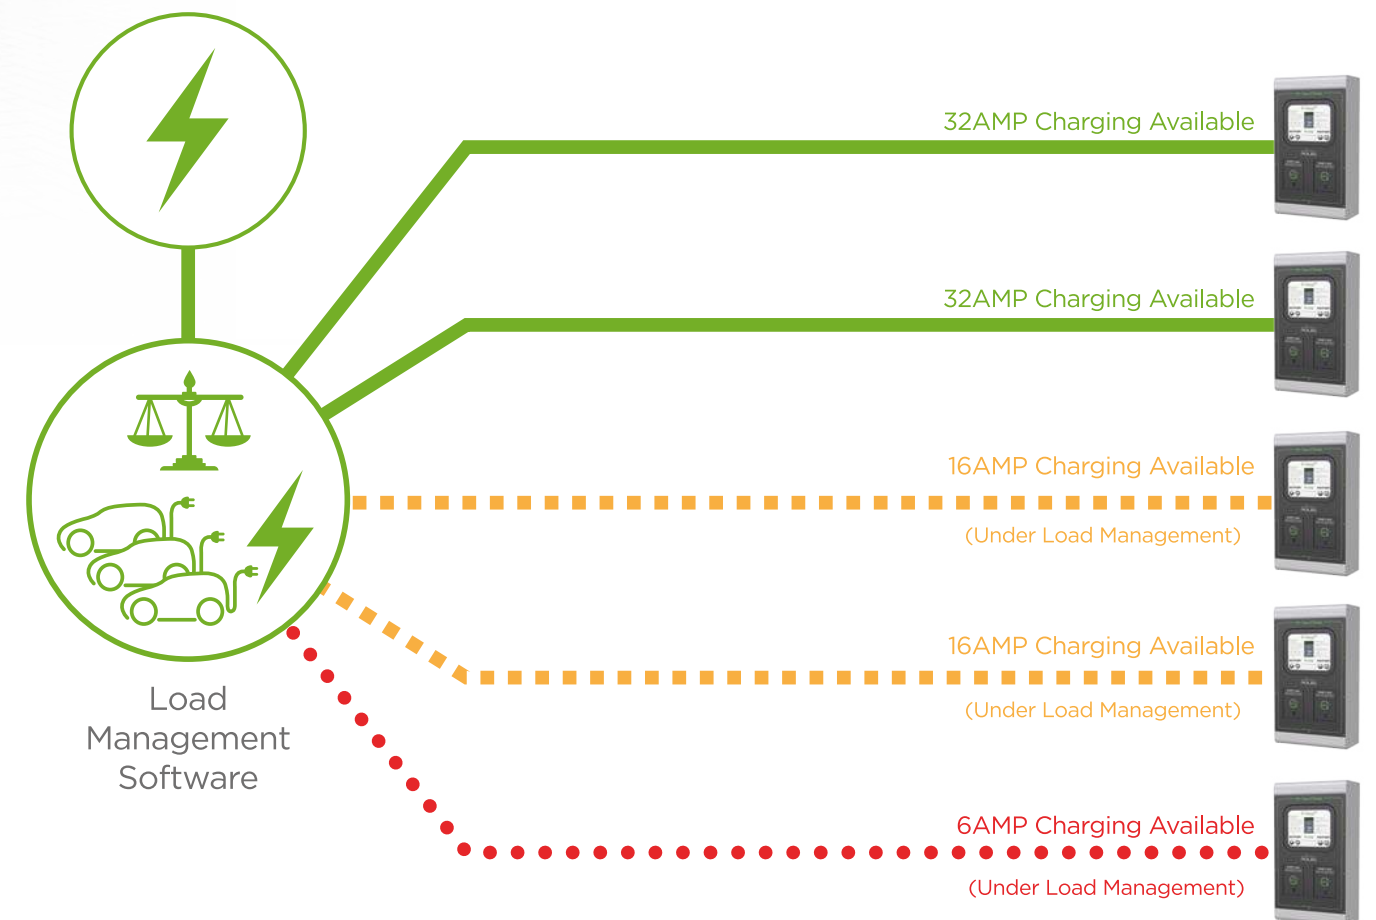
32AMP Charging Available

32AMP Charging Available

16AMP Charging Available
(Under Load Management)

16AMP Charging Available
(Under Load Management)

6AMP Charging Available
(Under Load Management)

Load Management Software